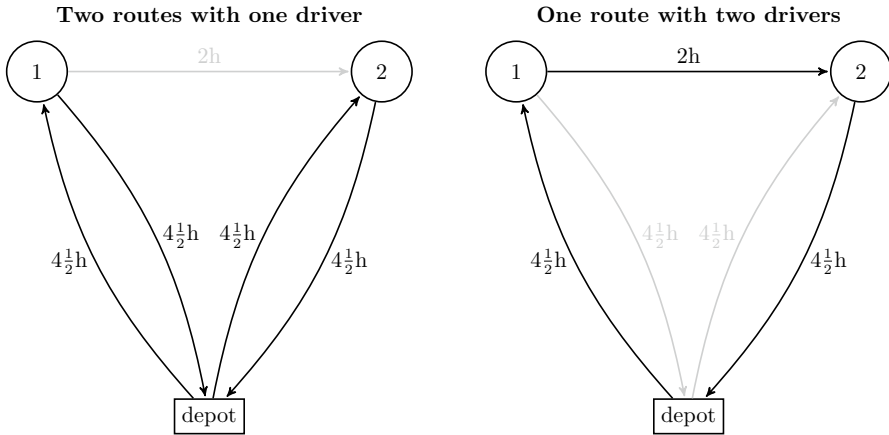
**Two routes with one driver**

1

2h

2

$4\frac{1}{2}$h

$4\frac{1}{2}$h

$4\frac{1}{2}$h

$4\frac{1}{2}$h

depot

**One route with two drivers**

1

2h

2

$4\frac{1}{2}$h

$4\frac{1}{2}$h

$4\frac{1}{2}$h

$4\frac{1}{2}$h

depot